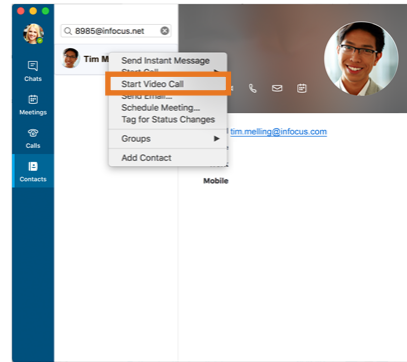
8985@infocus.net

Tim M

Chats

Meetings

Calls

Contacts

Send Instant Message
Start Call
Start Video Call
Send Email...
Schedule Meeting...
Tag for Status Changes

Groups

Add Contact

tim.melling@infocus.com

Mobile